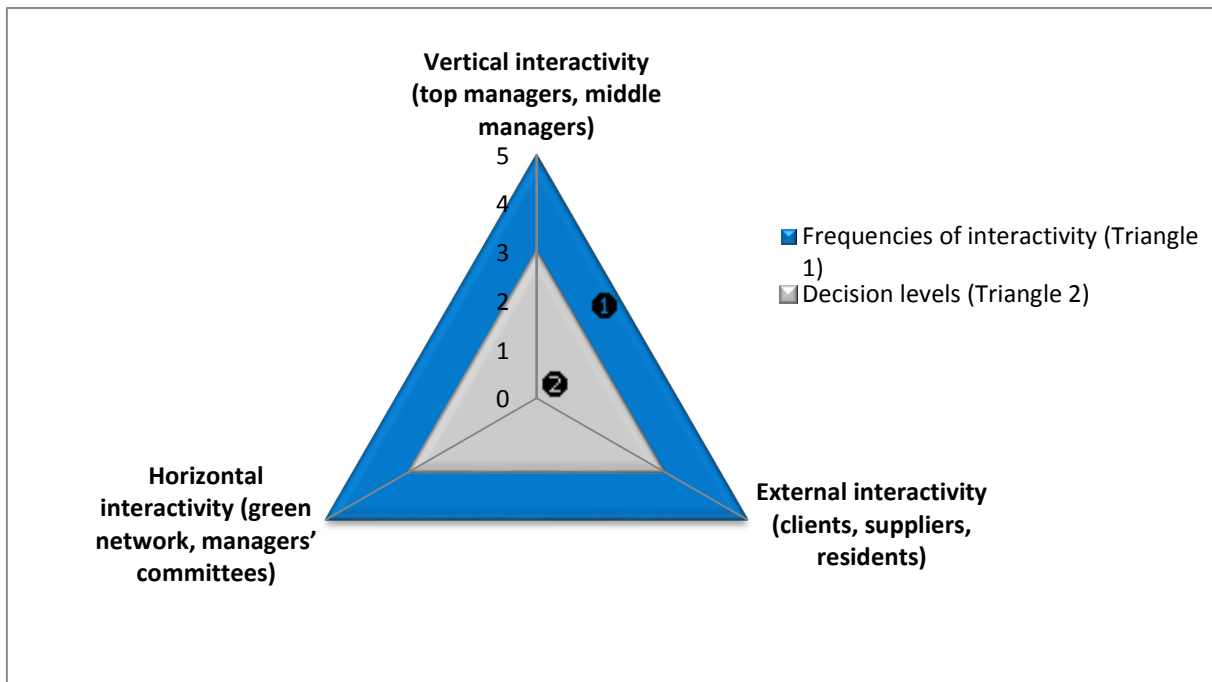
Vertical interactivity (top managers, middle managers)

5
4
3
2
1
0

Frequencies of interactivity (Triangle 1)
Decision levels (Triangle 2)

1
2

Horizontal interactivity (green network, managers' committees)

External interactivity (clients, suppliers, residents)